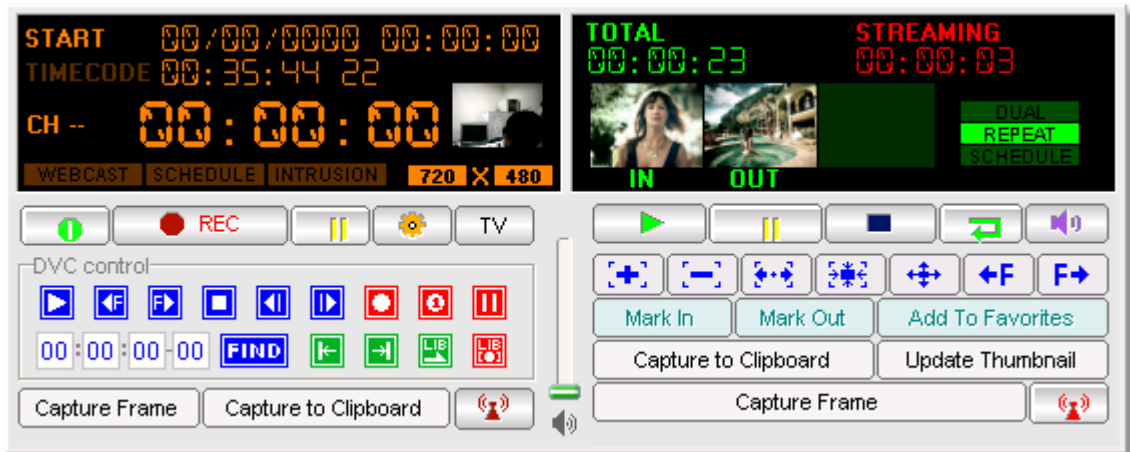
START 00/00/0000 00:00:00
TIMECODE 00:35:44 22
CH -- 00:00:00
WEBCAST SCHEDULE INTRUSION 720 X 480

TOTAL
00:00:23
STREAMING
00:00:03
IN OUT
DUAL
REPEAT
SCHEDULE

REC TV
DVC control
00 : 00 : 00 - 00 FIND
LIB LIB
Capture Frame Capture to Clipboard

+ − F F
Mark In Mark Out Add To Favorites
Capture to Clipboard Update Thumbnail
Capture Frame